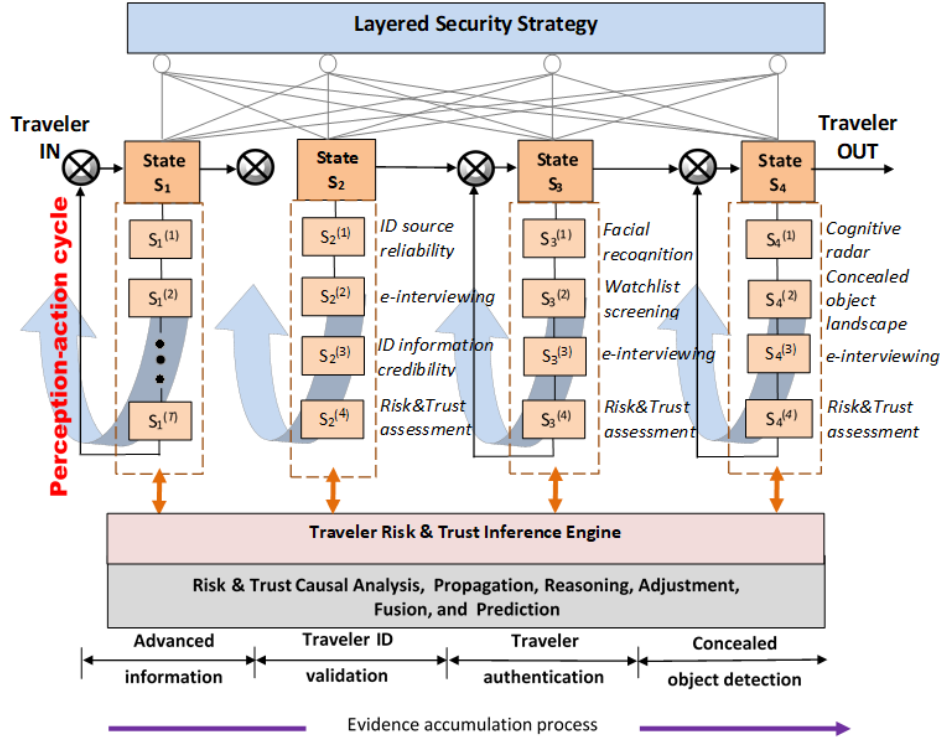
Layered Security Strategy

Traveler IN

State $S_1$

$S_1^{(1)}$

$S_1^{(2)}$

$S_1^{(7)}$

Perception-action cycle

State $S_2$

$S_2^{(1)}$ ID source reliability

$S_2^{(2)}$ e-interviewing

$S_2^{(3)}$ ID information credibility

$S_2^{(4)}$ Risk&Trust assessment

State $S_3$

$S_3^{(1)}$ Facial recognition

$S_3^{(2)}$ Watchlist screening

$S_3^{(3)}$ e-interviewing

$S_3^{(4)}$ Risk&Trust assessment

State $S_4$

Traveler OUT

$S_4^{(1)}$ Cognitive radar

$S_4^{(2)}$ Concealed object landscape

$S_4^{(3)}$ e-interviewing

$S_4^{(4)}$ Risk&Trust assessment

Traveler Risk & Trust Inference Engine

Risk & Trust Causal Analysis, Propagation, Reasoning, Adjustment, Fusion, and Prediction

Advanced information

Traveler ID validation

Traveler authentication

Concealed object detection

Evidence accumulation process